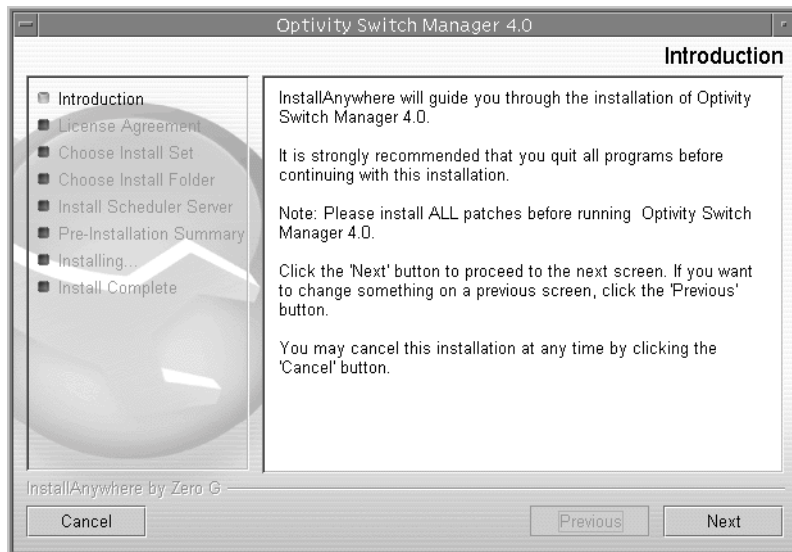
Optivity Switch Manager 4.0

Introduction

Introduction
License Agreement
Choose Install Set
Choose Install Folder
Install Scheduler Server
Pre-Installation Summary
Installing...
Install Complete

InstallAnywhere will guide you through the installation of Optivity Switch Manager 4.0.

It is strongly recommended that you quit all programs before continuing with this installation.

Note: Please install ALL patches before running Optivity Switch Manager 4.0.

Click the 'Next' button to proceed to the next screen. If you want to change something on a previous screen, click the 'Previous' button.

You may cancel this installation at any time by clicking the 'Cancel' button.

InstallAnywhere by Zero G

Cancel

Previous

Next